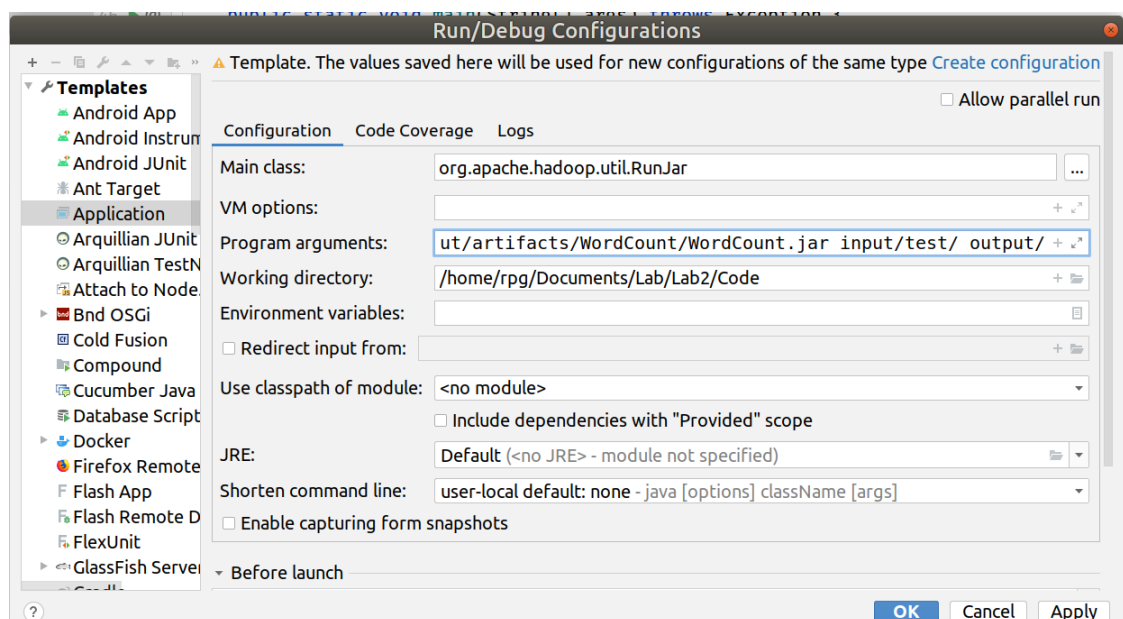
Run/Debug Configurations

Templates
Android App
Android Instrum
Android JUnit
Ant Target
Application
Arquillian JUnit
Arquillian TestN
Attach to Node.
Bnd OSGi
Cold Fusion
Compound
Cucumber Java
Database Script
Docker
Firefox Remote
Flash App
Flash Remote D
FlexUnit
GlassFish Server

Template. The values saved here will be used for new configurations of the same type Create configuration

Allow parallel run

Configuration Code Coverage Logs

Main class: org.apache.hadoop.util.RunJar
VM options:
Program arguments: ut/artifacts/WordCount/WordCount.jar input/test/ output/
Working directory: /home/rpg/Documents/Lab/Lab2/Code
Environment variables:
Redirect input from:
Use classpath of module: <no module>
Include dependencies with "Provided" scope
JRE: Default (<no JRE> - module not specified)
Shorten command line: user-local default: none - java [options] className [args]
Enable capturing form snapshots

Before launch

?
OK Cancel Apply